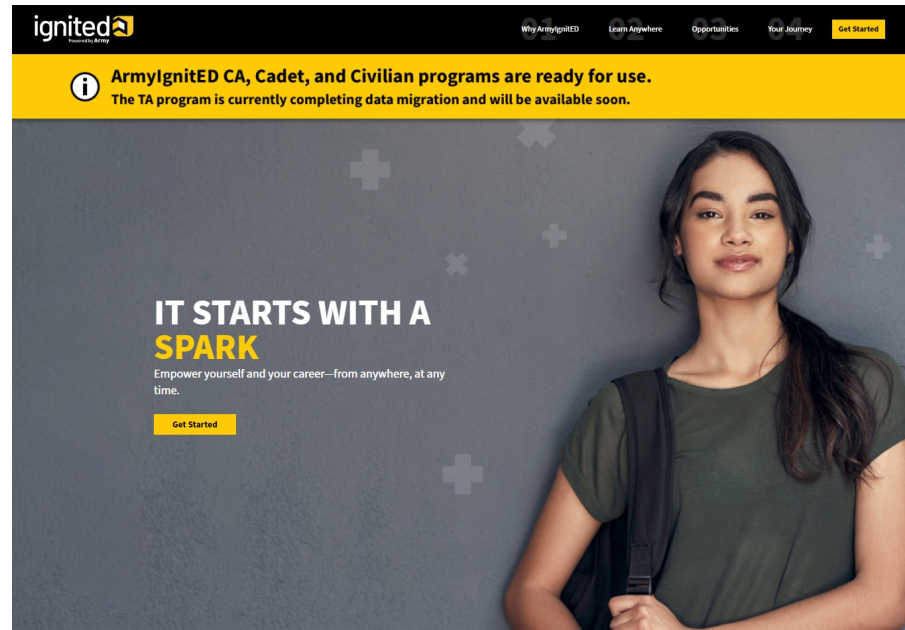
ignited
Powered by Army

01 Why ArmyIgnitED
02 Learn Anywhere
03 Opportunities
04 Your Journey
Get Started

ArmyIgnitED CA, Cadet, and Civilian programs are ready for use.
The TA program is currently completing data migration and will be available soon.

IT STARTS WITH A SPARK
Empower yourself and your career—from anywhere, at any time.

Get Started